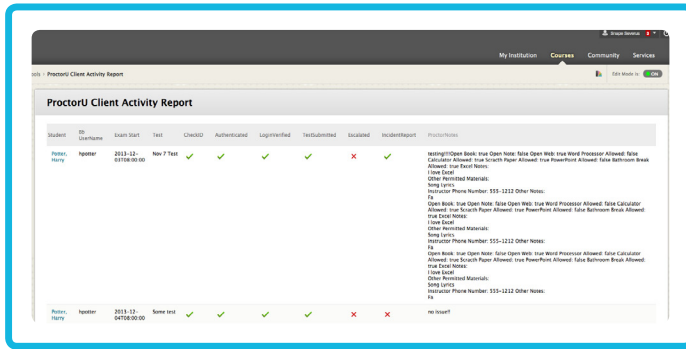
Bragie Gestrus

My Institution Courses Community Services

ools › ProctorU Client Activity Report

Edit Mode is: ON

ProctorU Client Activity Report

| Student | Bb UserName | Exam Start | Test | CheckID | Authenticated | LoginVerified | TestSubmitted | Escalated | IncidentReport | ProctorNotes |
|---|---|---|---|---|---|---|---|---|---|---|
| Potter, Harry | hpotter | 2013-12-03T08:00:00 | Nov 7 Test | ✓ | ✓ | ✓ | ✓ | ✗ | ✓ | testing!!!Open Book: true Open Note: false Open Web: true Word Processor Allowed: false Calculator Allowed: true Scratch Paper Allowed: true PowerPoint Allowed: false Bathroom Break Allowed: true Excel Notes: I love Excel Other Permitted Materials: Song Lyrics Instructor Phone Number: 555-1212 Other Notes: Fa Open Book: true Open Note: false Open Web: true Word Processor Allowed: false Calculator Allowed: true Scratch Paper Allowed: true PowerPoint Allowed: false Bathroom Break Allowed: true Excel Notes: I love Excel Other Permitted Materials: Song Lyrics Instructor Phone Number: 555-1212 Other Notes: Fa Open Book: true Open Note: false Open Web: true Word Processor Allowed: false Calculator Allowed: true Scratch Paper Allowed: true PowerPoint Allowed: false Bathroom Break Allowed: true Excel Notes: I love Excel Other Permitted Materials: Song Lyrics Instructor Phone Number: 555-1212 Other Notes: Fa |
| Potter, Harry | hpotter | 2013-12-04T08:00:00 | Some test | ✓ | ✓ | ✓ | ✓ | ✗ | ✗ | no issue!! |